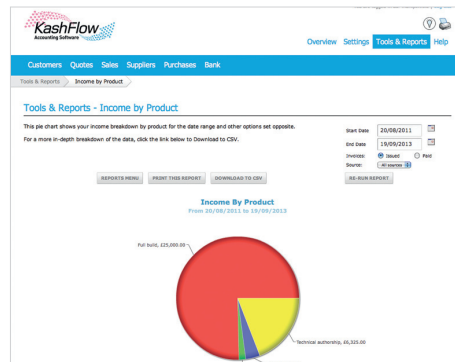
KashFlow
Accounting Software

Overview Settings Tools & Reports Help

Customers Quotes Sales Suppliers Purchases Bank

Tools & Reports Income by Product

Tools & Reports - Income by Product

This pie chart shows your income breakdown by product for the date range and other options set opposite.

For a more in-depth breakdown of the data, click the link below to Download to CSV.

Start Date 20/08/2011
End Date 19/09/2013
Invoices: Issued Paid
Source: All sources

REPORTS MENU PRINT THIS REPORT DOWNLOAD TO CSV

RE-RUN REPORT

Income By Product
From 20/08/2011 to 19/09/2013

Full build, £25,000.00

Technical authorship, £6,325.00